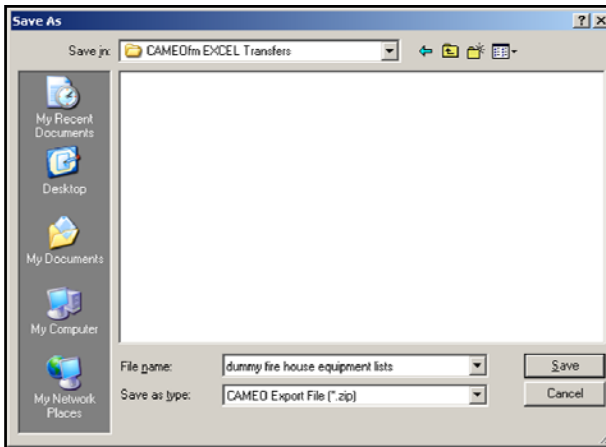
Save As

?

X

Save in: CAMEOfm EXCEL Transfers

My Recent Documents

Desktop

My Documents

My Computer

My Network Places

File name: dummy fire house equipment lists

Save as type: CAMEO Export File (*.zip)

Save

Cancel